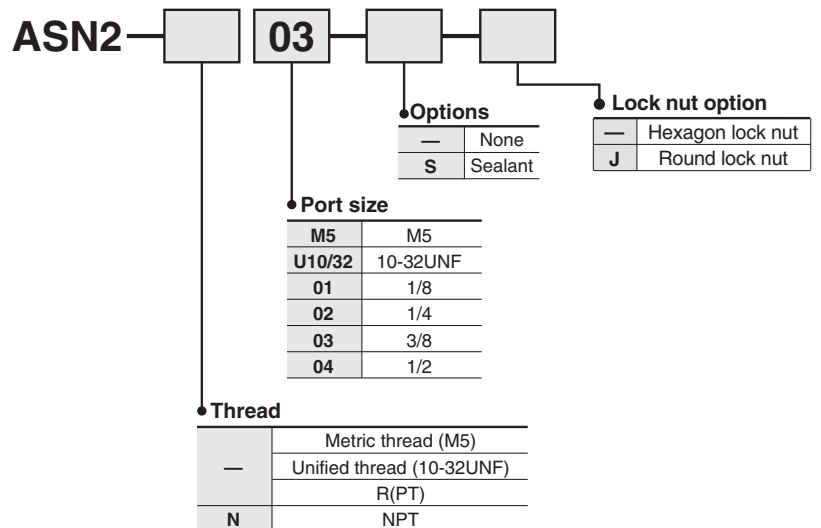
ASN2 — [ ] [03] — [ ] — [ ]

Options

| — | None |
|---|---|
| S | Sealant |

Lock nut option

| — | Hexagon lock nut |
|---|---|
| J | Round lock nut |

Port size

| M5 | M5 |
|---|---|
| U10/32 | 10-32UNF |
| 01 | 1/8 |
| 02 | 1/4 |
| 03 | 3/8 |
| 04 | 1/2 |

Thread

| — | Metric thread (M5) |
|---|---|
| | Unified thread (10-32UNF) |
| | R(PT) |
| N | NPT |